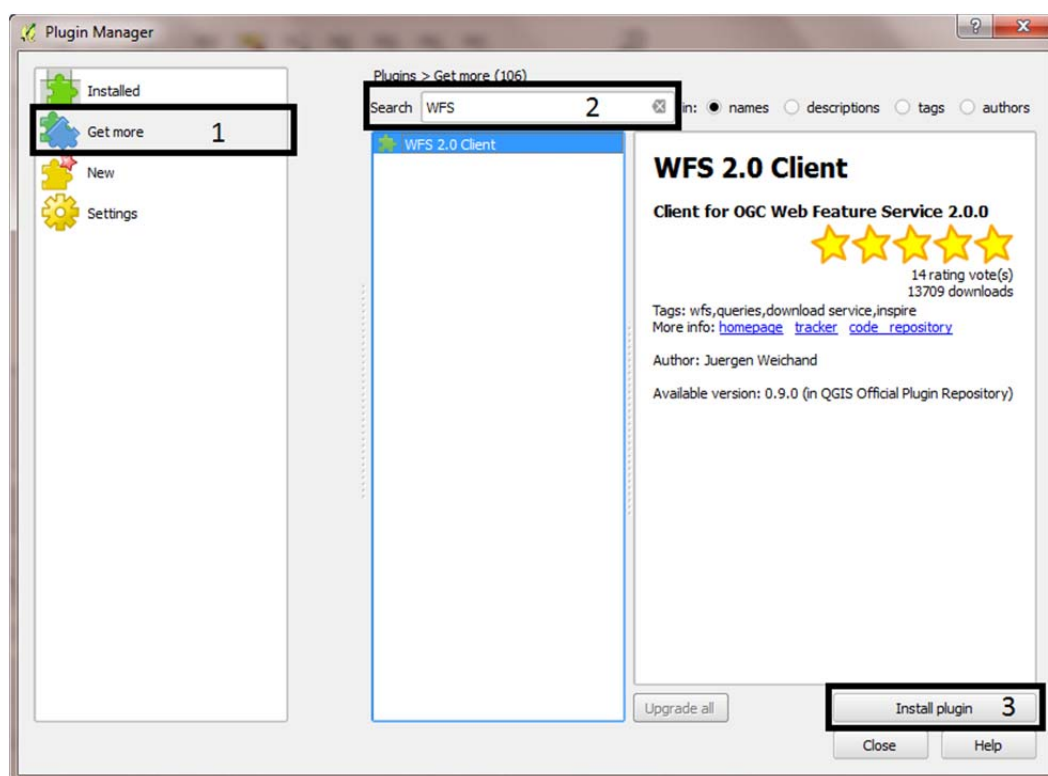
Plugin Manager

?

x

Installed

Get more

1

New

Settings

Plugins > Get more (106)

Search WFS

2

in: names descriptions tags authors

WFS 2.0 Client

WFS 2.0 Client

Client for OGC Web Feature Service 2.0.0

14 rating vote(s)
13709 downloads

Tags: wfs,queries,download service,inspire
More info: homepage tracker code repository

Author: Juergen Weichand

Available version: 0.9.0 (in QGIS Official Plugin Repository)

Upgrade all

Install plugin

3

Close

Help